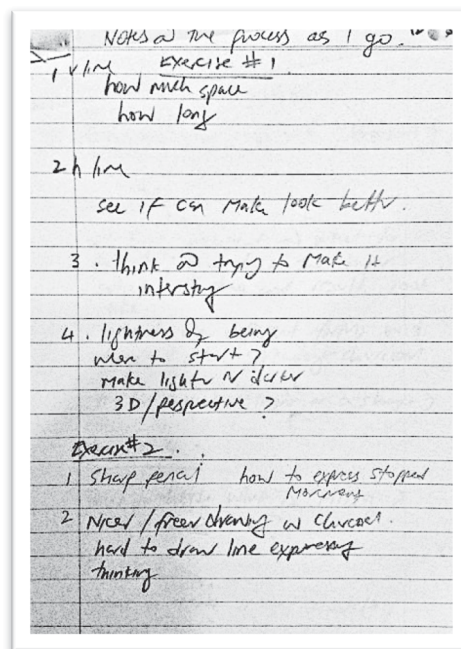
Notes on the process as I go.

1 v line Exercise #1
how much space
how long

2 h line
see if can make look better.

3. think on trying to make it intersting

4. lightness of being
when to start?
make lighter or darker
3D/perspective?

Exercise #2.
1 Sharp pencil how to express stopped movement
2 Nicer / freer drawing w charcoal.
hard to draw line expressing thinking